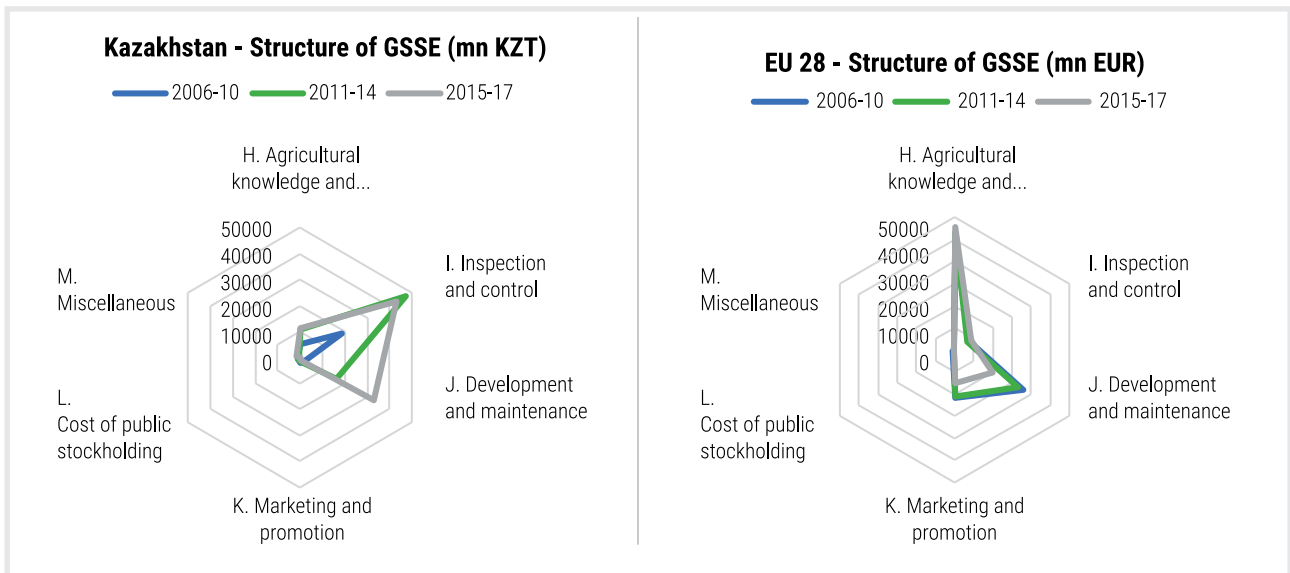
Kazakhstan - Structure of GSSE (mn KZT)

2006-10 2011-14 2015-17

H. Agricultural knowledge and...

I. Inspection and control

J. Development and maintenance

K. Marketing and promotion

L. Cost of public stockholding

M. Miscellaneous

50000
40000
30000
20000
10000
0

EU 28 - Structure of GSSE (mn EUR)

2006-10 2011-14 2015-17

H. Agricultural knowledge and...

I. Inspection and control

J. Development and maintenance

K. Marketing and promotion

L. Cost of public stockholding

M. Miscellaneous

50000
40000
30000
20000
10000
0